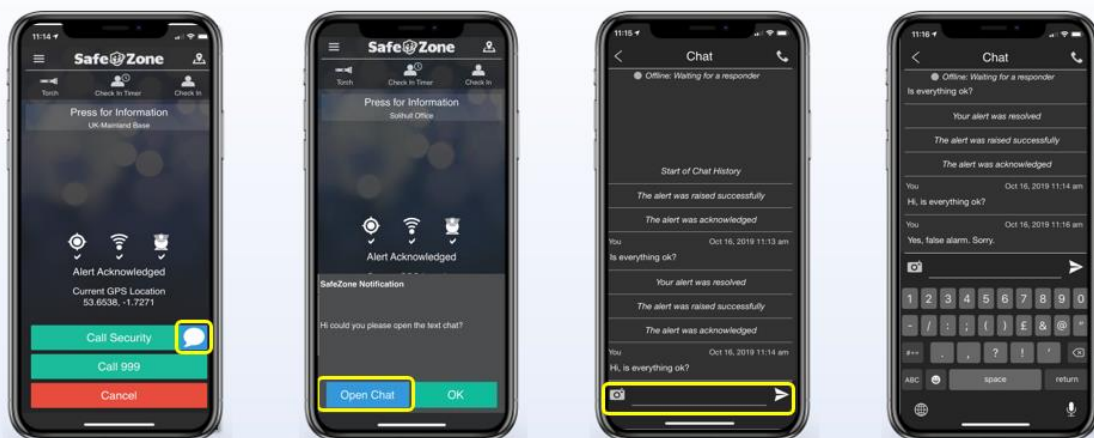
11:14

SafeZone

Torch

Check In Timer

Check In

Press for Information

UK-Mainland Base

Alert Acknowledged

Current GPS Location
53.6538, -1.7271

Call Security

Call 999

Cancel

SafeZone

Torch

Check In Timer

Check In

Press for Information

Solihull Office

Alert Acknowledged

SafeZone Notification

Hi could you please open the text chat?

Open Chat

OK

11:15

Chat

Offline: Waiting for a responder

Start of Chat History

The alert was raised successfully

The alert was acknowledged

You

Oct 16, 2019 11:13 am

Is everything ok?

Your alert was resolved

The alert was raised successfully

The alert was acknowledged

You

Oct 16, 2019 11:14 am

Hi, is everything ok?

11:16

Chat

Offline: Waiting for a responder

Is everything ok?

Your alert was resolved

The alert was raised successfully

The alert was acknowledged

You

Oct 16, 2019 11:14 am

Hi, is everything ok?

You

Oct 16, 2019 11:16 am

Yes, false alarm. Sorry.

1 2 3 4 5 6 7 8 9 0

- / : ; ( ) £ & @ "

#+= . , ? ! '

ABC

space

return